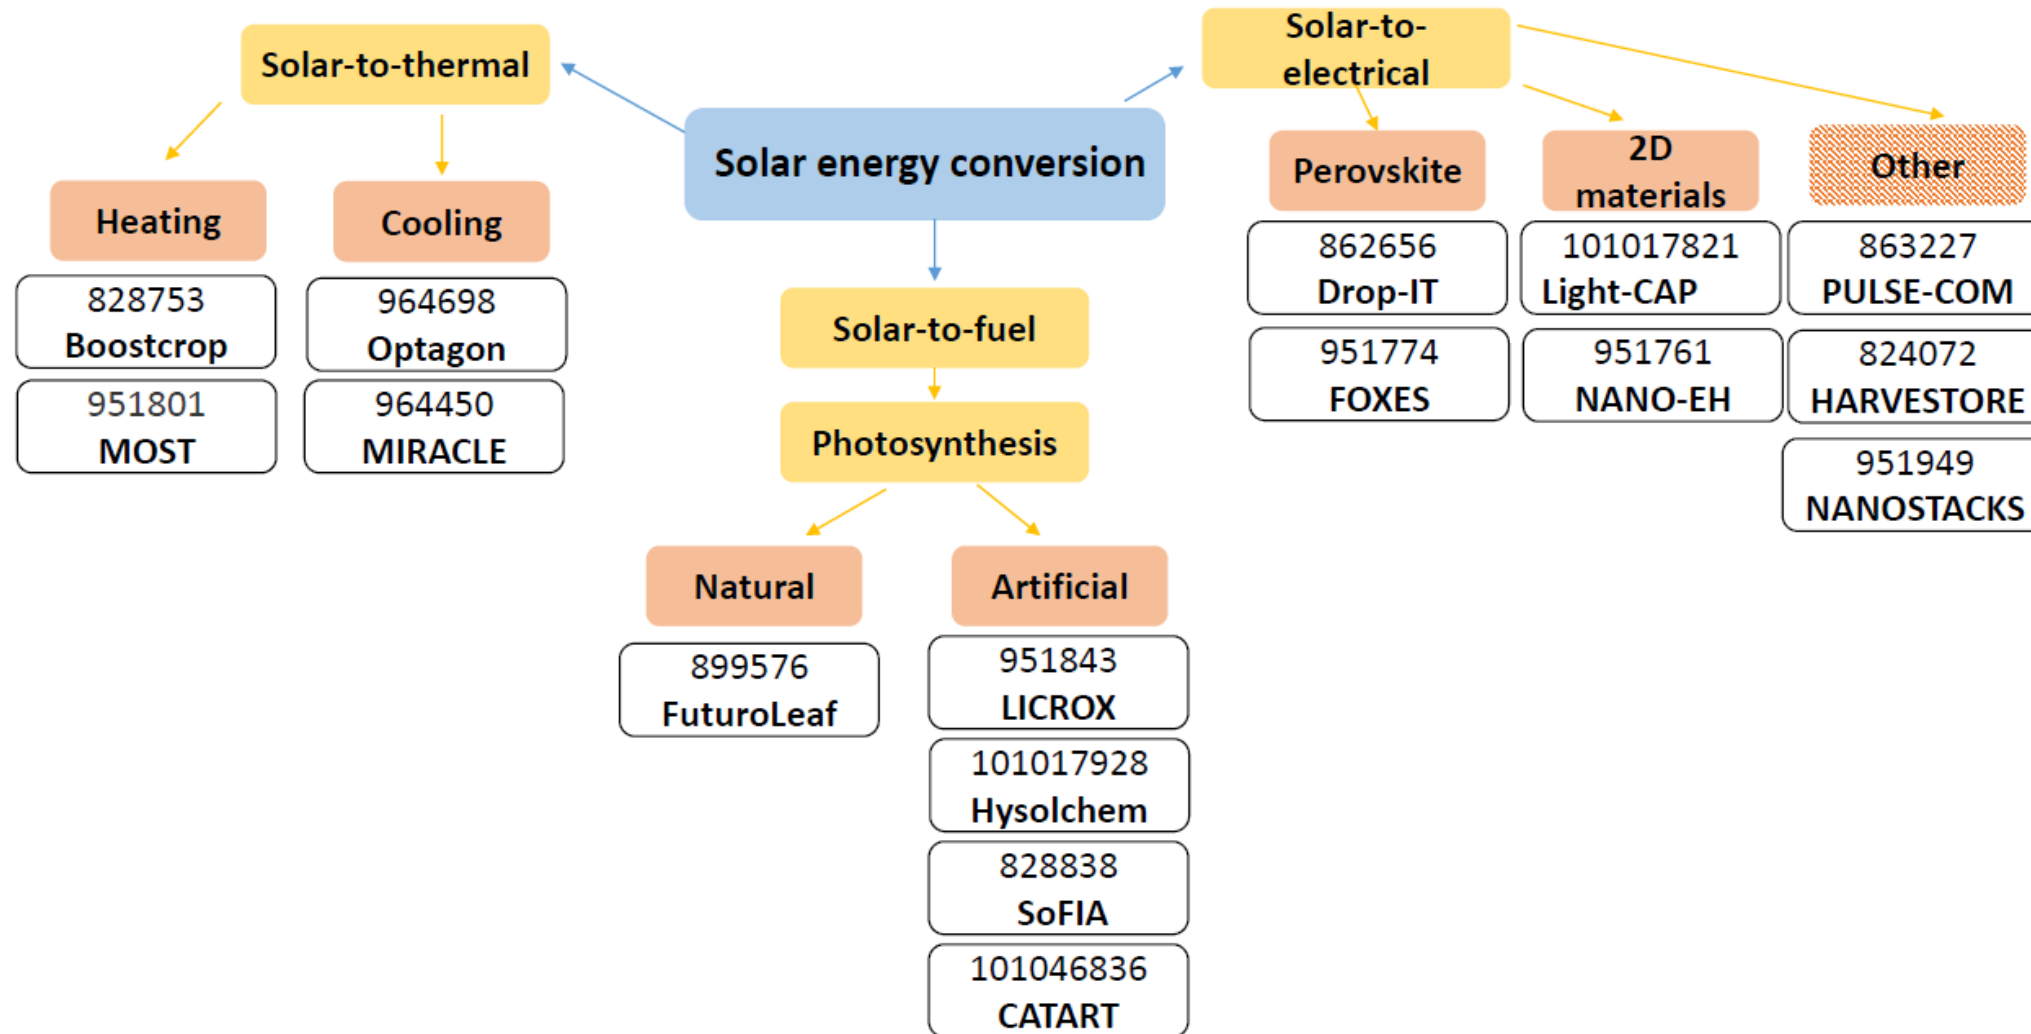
Solar energy conversion

Solar-to-thermal

Heating

828753
Boostcrop

951801
MOST

Cooling

964698
Optagon

964450
MIRACLE

Solar-to-fuel

Photosynthesis

Natural

899576
FuturoLeaf

Artificial

951843
LICROX

101017928
Hysolchem

828838
SoFIA

101046836
CATART

Solar-to-electrical

Perovskite

862656
Drop-IT

951774
FOXES

2D materials

101017821
Light-CAP

951761
NANO-EH

Other

863227
PULSE-COM

824072
HARVESTORE

951949
NANOSTACKS